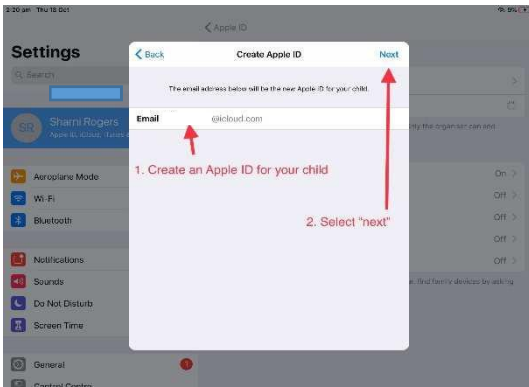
2:20 pm Thu 18 Oct

< Apple ID

Settings

Search

SR Sharni Rogers
Apple ID, iCloud, iTunes &

Aeroplane Mode
Wi-Fi
Bluetooth

Notifications
Sounds
Do Not Disturb
Screen Time

General
Control Centre

< Back Create Apple ID Next

The email address below will be the new Apple ID for your child.

Email @icloud.com

1. Create an Apple ID for your child

2. Select "next"

On >
Off >
Off >
Off >
Off >

nly the organiser can and

find family devices by asking